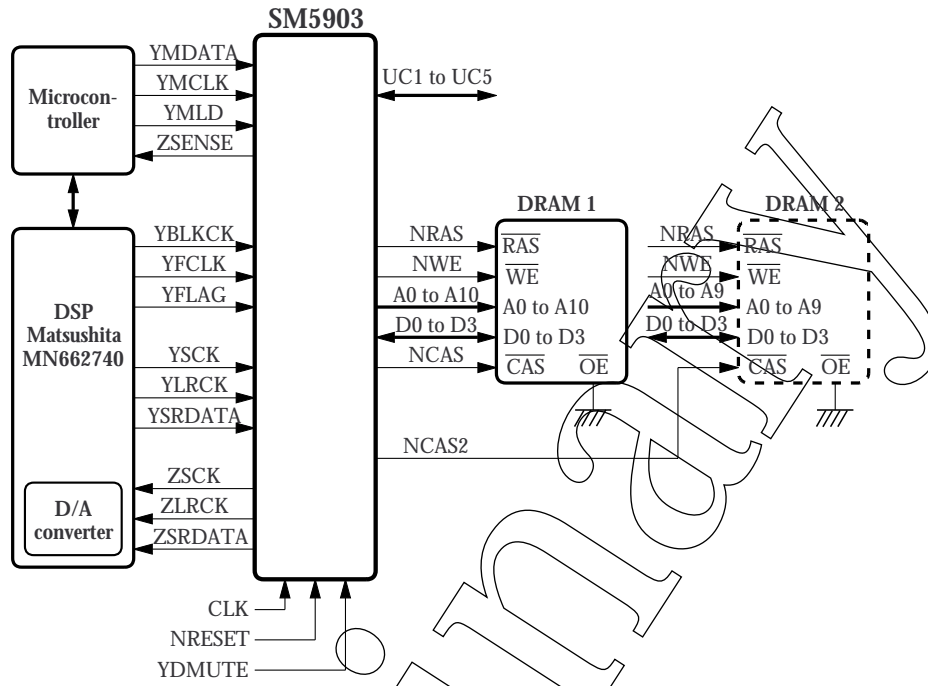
SM5903

Microcontroller

YMDATA
YMCLK
YMLD
ZSENSE

UC1 to UC5

DSP
Matsushita
MN662740

YBLKCK
YFCLK
YFLAG
YSCK
YLRCK
YSRDATA

D/A converter

ZSCK
ZLRCK
ZSRDATA

DRAM 1

NRAS
NWE
A0 to A10
D0 to D3
NCAS

$\overline{RAS}$
$\overline{WE}$
A0 to A10
D0 to D3
$\overline{CAS}$ $\overline{OE}$

DRAM 2

NRAS
NWE
A0 to A9
D0 to D3

$\overline{RAS}$
$\overline{WE}$
A0 to A9
D0 to D3
$\overline{CAS}$ $\overline{OE}$

NCAS2

CLK
NRESET
YDMUTE

Preliminary